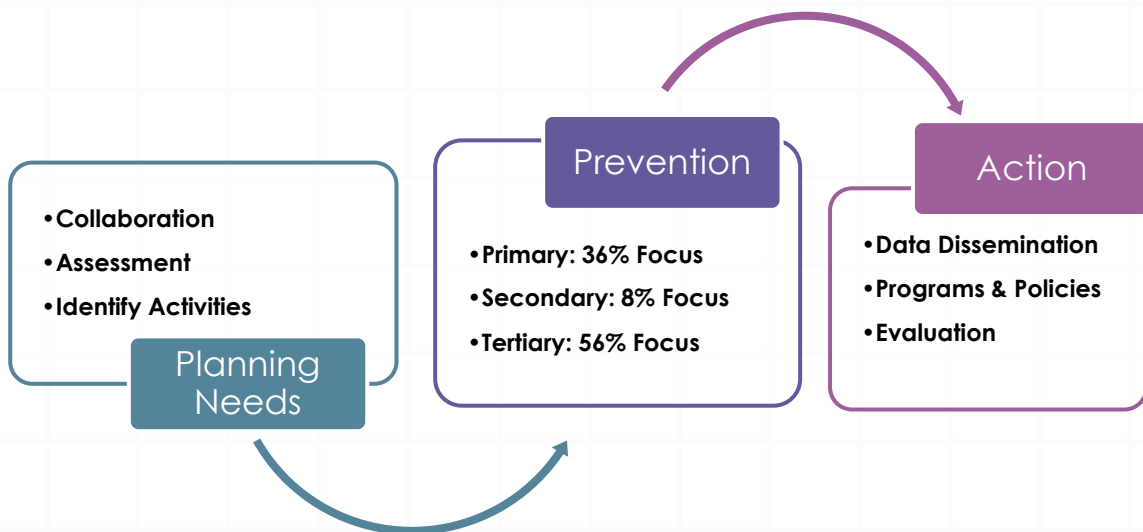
•Collaboration
•Assessment
•Identify Activities

Planning Needs

Prevention

•Primary: 36% Focus
•Secondary: 8% Focus
•Tertiary: 56% Focus

Action

•Data Dissemination
•Programs & Policies
•Evaluation